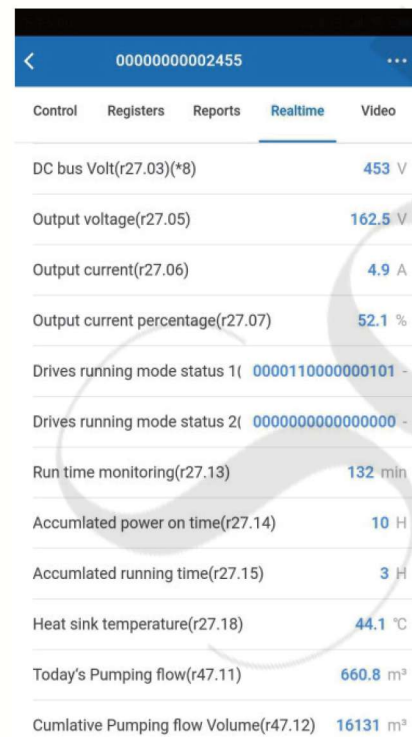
00000000002455

Control Registers Reports Realtime Video

DC bus Volt(r27.03)(*8) 453 V

Output voltage(r27.05) 162.5 V

Output current(r27.06) 4.9 A

Output current percentage(r27.07) 52.1 %

Drives running mode status 1( 0000110000000101 -

Drives running mode status 2( 0000000000000000 -

Run time monitoring(r27.13) 132 min

Accumlated power on time(r27.14) 10 H

Accumlated running time(r27.15) 3 H

Heat sink temperature(r27.18) 44.1 ℃

Today's Pumping flow(r47.11) 660.8 m³

Cumlative Pumping flow Volume(r47.12) 16131 m³